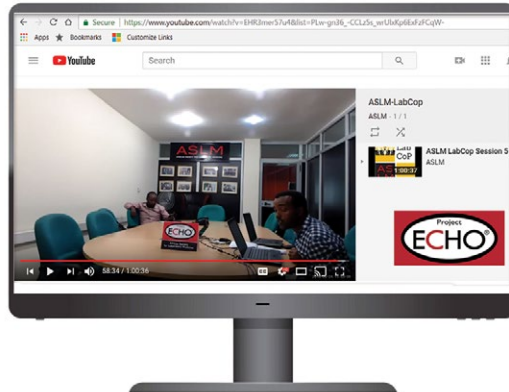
Secure | https://www.youtube.com/watch?v=EHR3mer57u4&list=PLw-gn36_-CCLz5s_wrUlxKp6ExFzFCqW-

Apps Bookmarks Customize Links

YouTube

Search

ASLM-LabCop

ASLM - 1 / 1

ASLM LabCoP Session 5

ASLM

1:00:37

ASLM

ECHO

58:34 / 1:00:36

Project ECHO